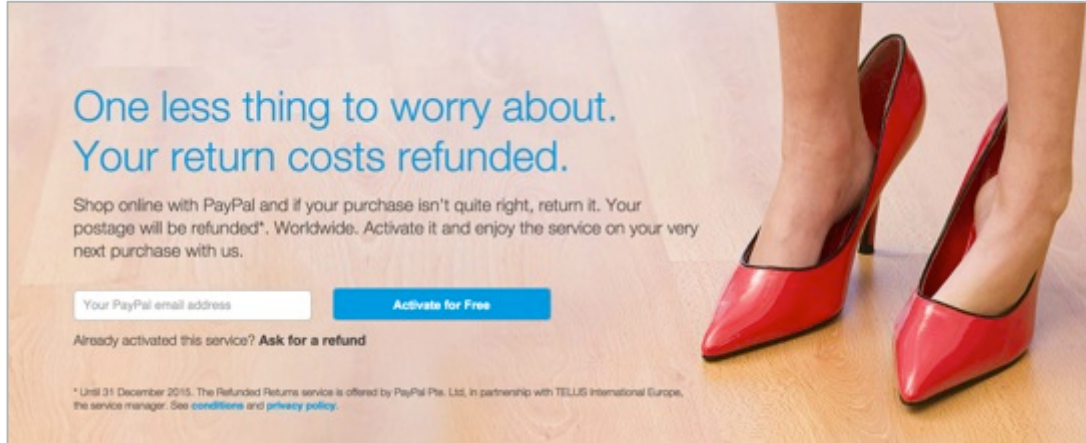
One less thing to worry about.
Your return costs refunded.

Shop online with PayPal and if your purchase isn't quite right, return it. Your postage will be refunded*. Worldwide. Activate it and enjoy the service on your very next purchase with us.

Your PayPal email address

Activate for Free

Already activated this service? Ask for a refund

* Until 31 December 2015. The Refunded Returns service is offered by PayPal Pte. Ltd, in partnership with TELUS International Europe, the service manager. See conditions and privacy policy.